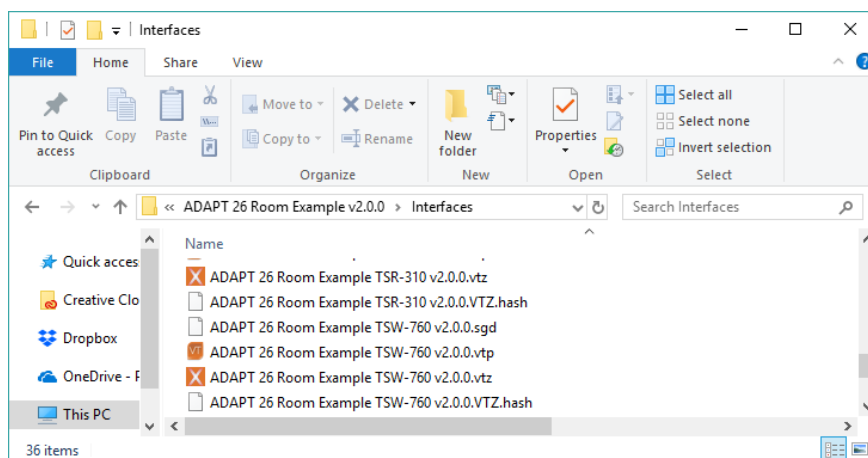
Interfaces

File Home Share View

Pin to Quick access Copy Paste
Clipboard

Move to Delete
Copy to Rename
Organize

New folder
New

Properties
Open

Select all
Select none
Invert selection
Select

« ADAPT 26 Room Example v2.0.0 › Interfaces

Search Interfaces

Quick acces
Creative Clo
Dropbox
OneDrive - F
This PC

Name
ADAPT 26 Room Example TSR-310 v2.0.0.vtz
ADAPT 26 Room Example TSR-310 v2.0.0.VTZ.hash
ADAPT 26 Room Example TSW-760 v2.0.0.sgd
ADAPT 26 Room Example TSW-760 v2.0.0.vtp
ADAPT 26 Room Example TSW-760 v2.0.0.vtz
ADAPT 26 Room Example TSW-760 v2.0.0.VTZ.hash

36 items